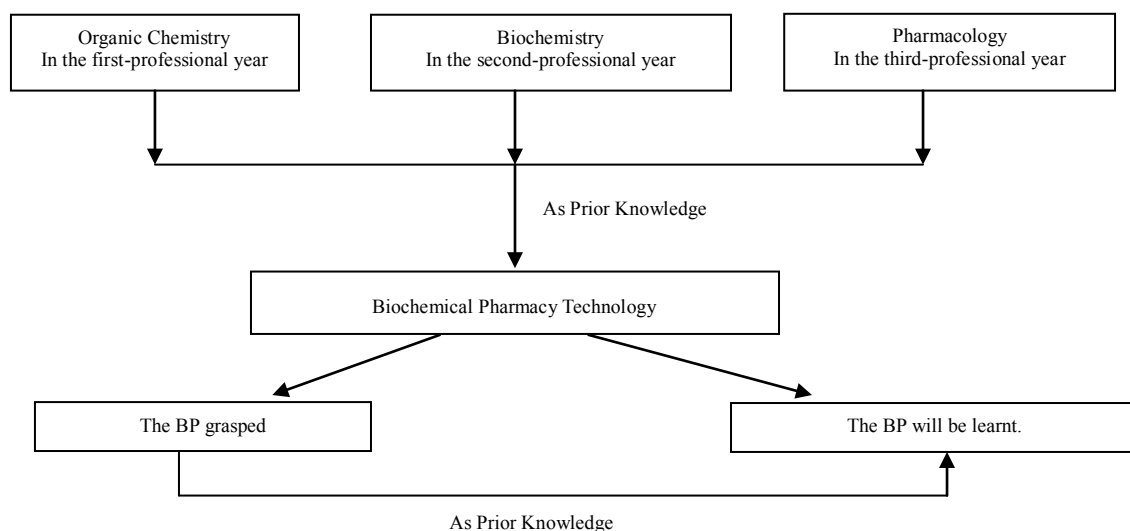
Organic Chemistry
In the first-professional year

Biochemistry
In the second-professional year

Pharmacology
In the third-professional year

As Prior Knowledge

Biochemical Pharmacy Technology

The BP grasped

The BP will be learnt.

As Prior Knowledge